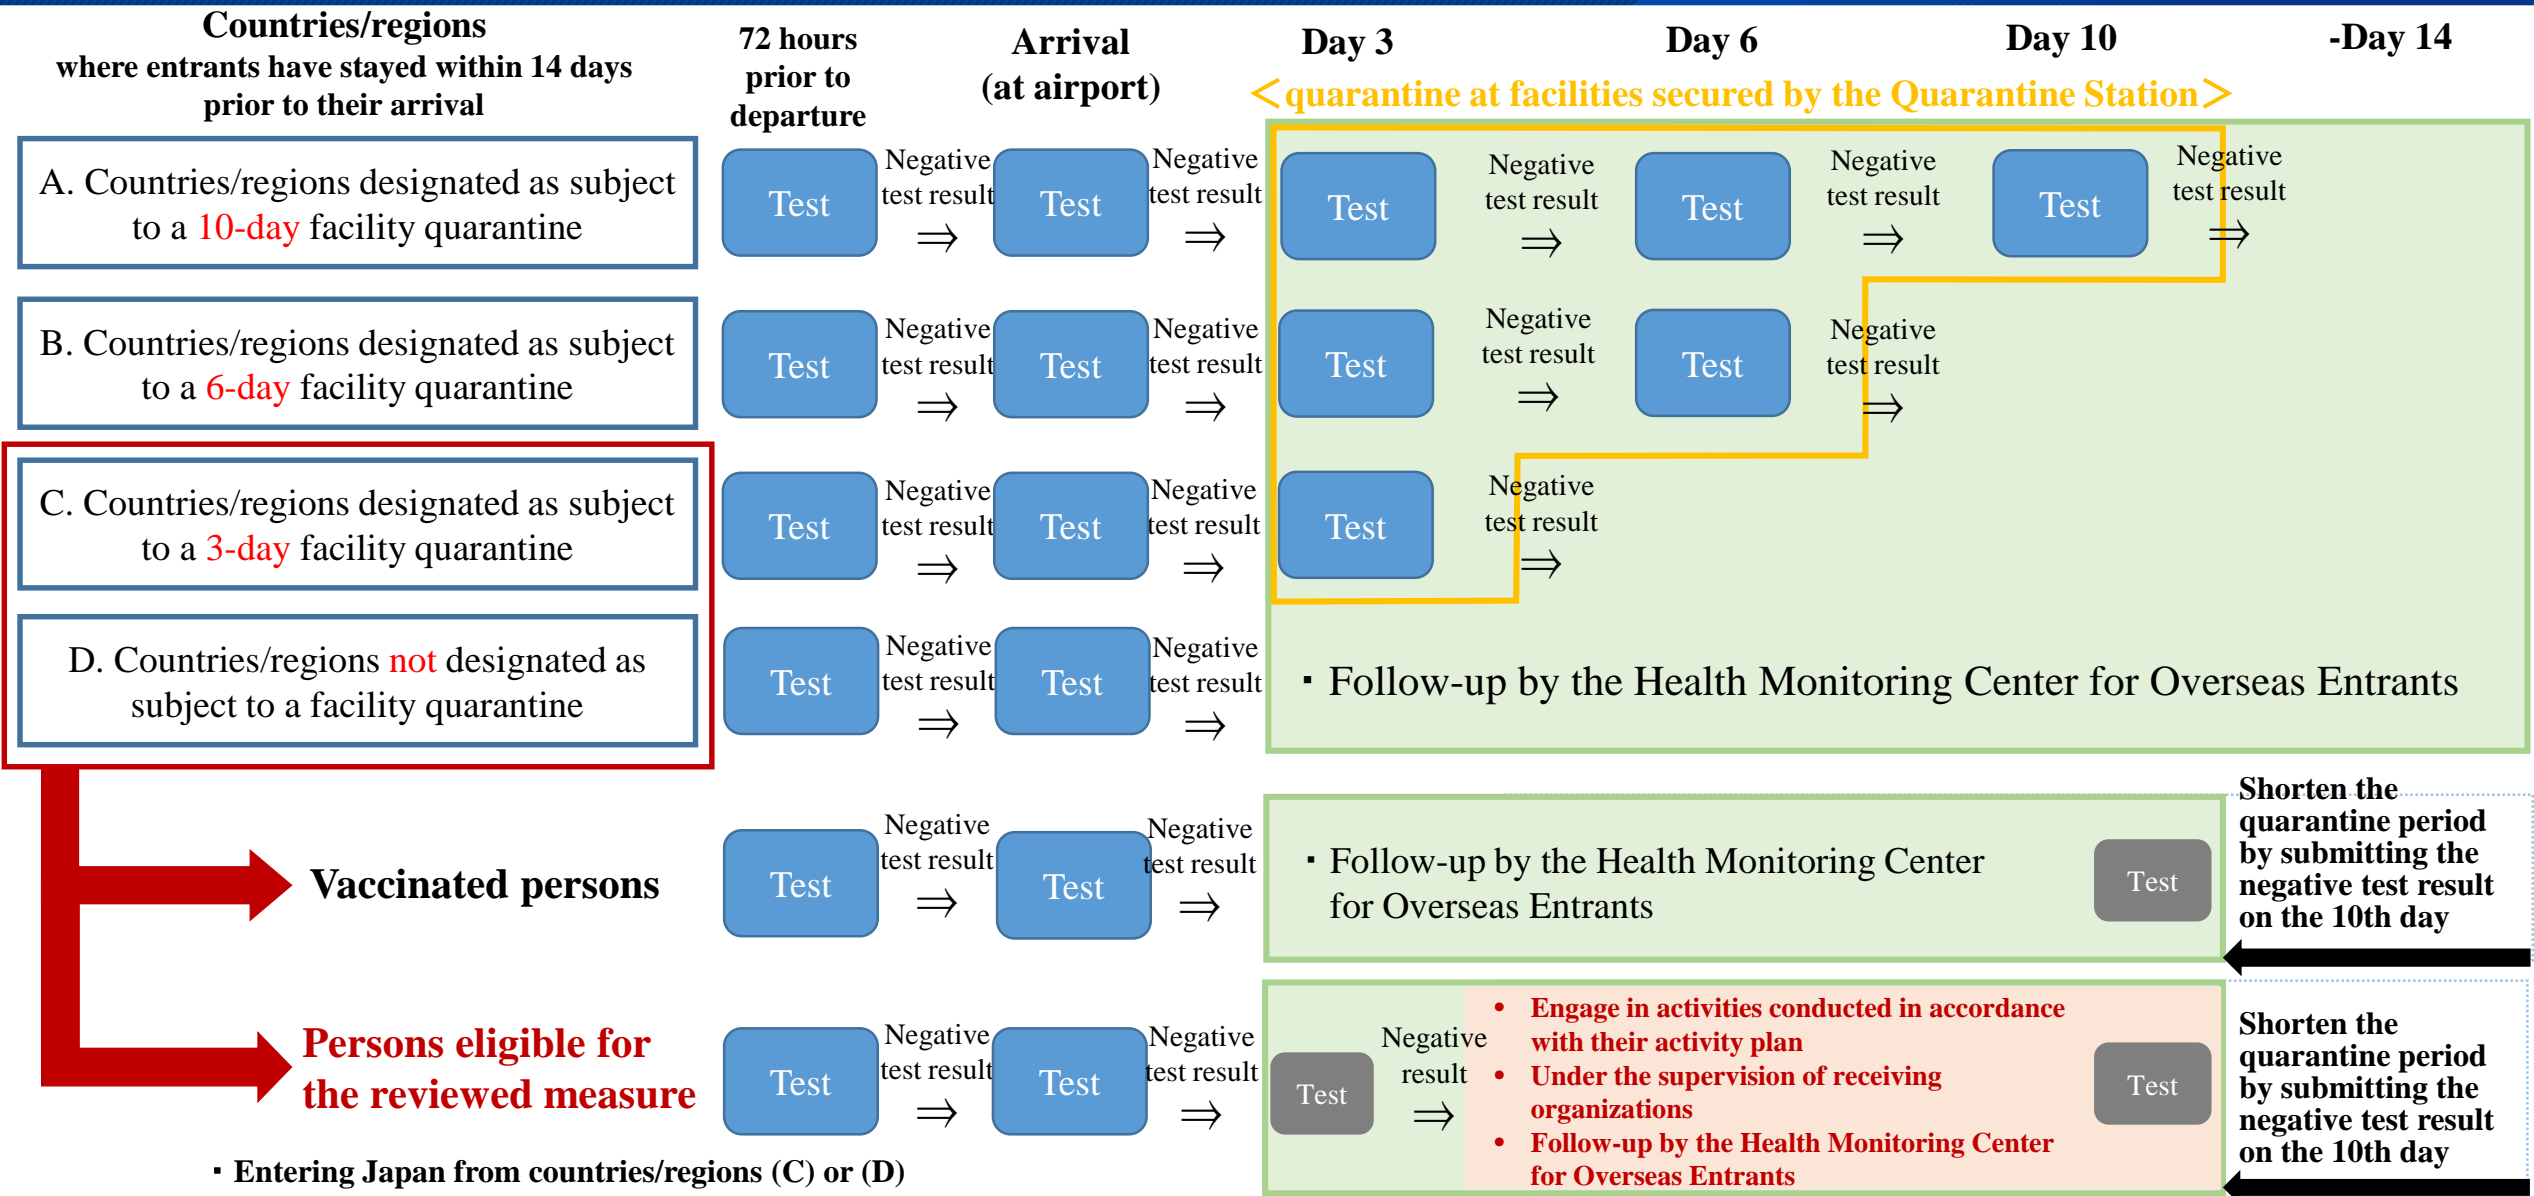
Countries/regions where entrants have stayed within 14 days prior to their arrival

72 hours prior to departure

Arrival (at airport)

Day 3

Day 6

Day 10

-Day 14

＜quarantine at facilities secured by the Quarantine Station＞

A. Countries/regions designated as subject to a 10-day facility quarantine

Test Negative test result ⇒ Test Negative test result ⇒ Test Negative test result ⇒ Test Negative test result ⇒ Test Negative test result ⇒

B. Countries/regions designated as subject to a 6-day facility quarantine

Test Negative test result ⇒ Test Negative test result ⇒ Test Negative test result ⇒ Test Negative test result ⇒

C. Countries/regions designated as subject to a 3-day facility quarantine

Test Negative test result ⇒ Test Negative test result ⇒ Test Negative test result ⇒

D. Countries/regions not designated as subject to a facility quarantine

Test Negative test result ⇒ Test Negative test result ⇒

・Follow-up by the Health Monitoring Center for Overseas Entrants

Vaccinated persons

Test Negative test result ⇒ Test Negative test result ⇒

・Follow-up by the Health Monitoring Center for Overseas Entrants

Test

Shorten the quarantine period by submitting the negative test result on the 10th day

Persons eligible for the reviewed measure

Test Negative test result ⇒ Test Negative test result ⇒

Test Negative result ⇒

• Engage in activities conducted in accordance with their activity plan
• Under the supervision of receiving organizations
• Follow-up by the Health Monitoring Center for Overseas Entrants

Test

Shorten the quarantine period by submitting the negative test result on the 10th day

・Entering Japan from countries/regions (C) or (D)